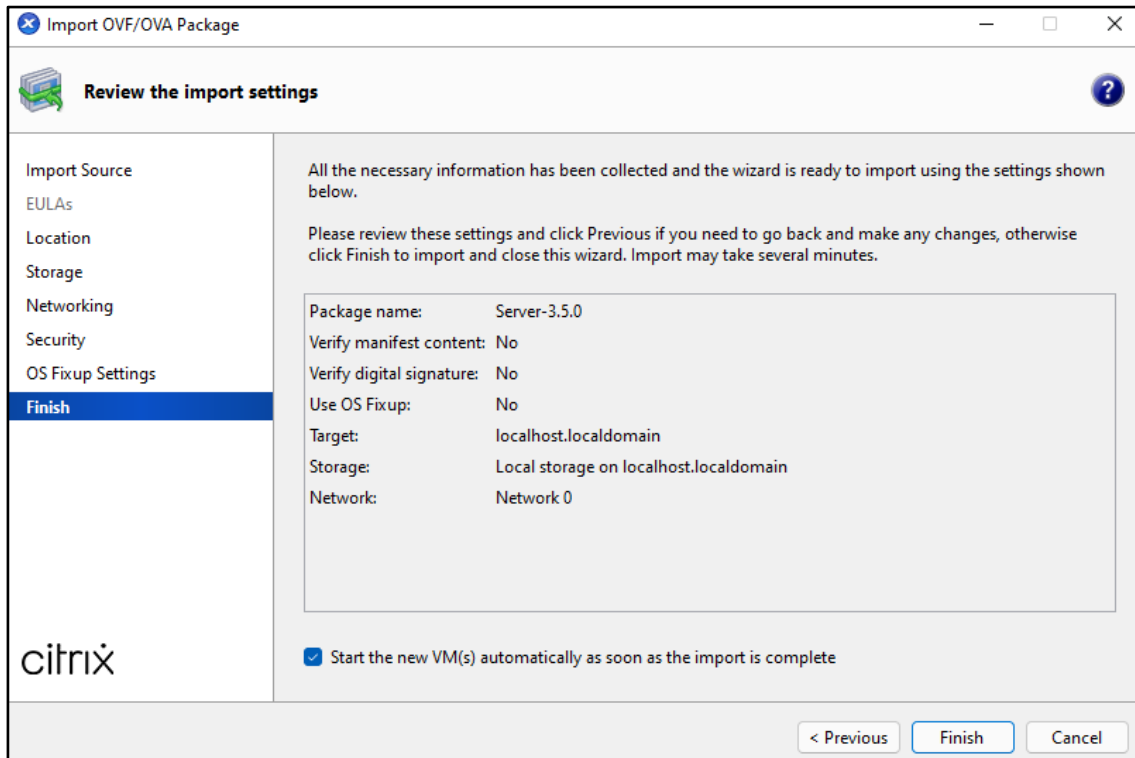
Import OVF/OVA Package

Review the import settings

Import Source
EULAs
Location
Storage
Networking
Security
OS Fixup Settings
Finish

All the necessary information has been collected and the wizard is ready to import using the settings shown below.

Please review these settings and click Previous if you need to go back and make any changes, otherwise click Finish to import and close this wizard. Import may take several minutes.

| | |
|---|---|
| Package name: | Server-3.5.0 |
| Verify manifest content: | No |
| Verify digital signature: | No |
| Use OS Fixup: | No |
| Target: | localhost.localdomain |
| Storage: | Local storage on localhost.localdomain |
| Network: | Network 0 |

citrix

Start the new VM(s) automatically as soon as the import is complete

< Previous
Finish
Cancel